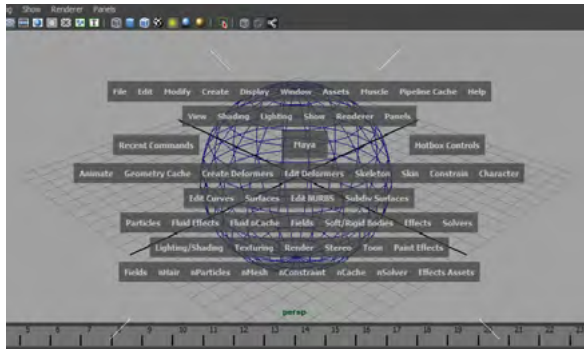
g Show Renderer Panels

File Edit Modify Create Display Window Assets Muscle Pipeline Cache Help

View Shading Lighting Show Renderer Panels

Recent Commands Maya Hotbox Controls

Animate Geometry Cache Create Deformers Edit Deformers Skeleton Skin Constrain Character

Edit Curves Surfaces Edit NURBS Subdiv Surfaces

Particles Fluid Effects Fluid nCache Fields Soft/Rigid Bodies Effects Solvers

Lighting/Shading Texturing Render Stereo Toon Paint Effects

Fields nHair nParticles nMesh nConstraint nCache nSolver Effects Assets

persp

5 6 7 8 9 10 11 12 13 14 15 16 17 18 19 20 21 22 23